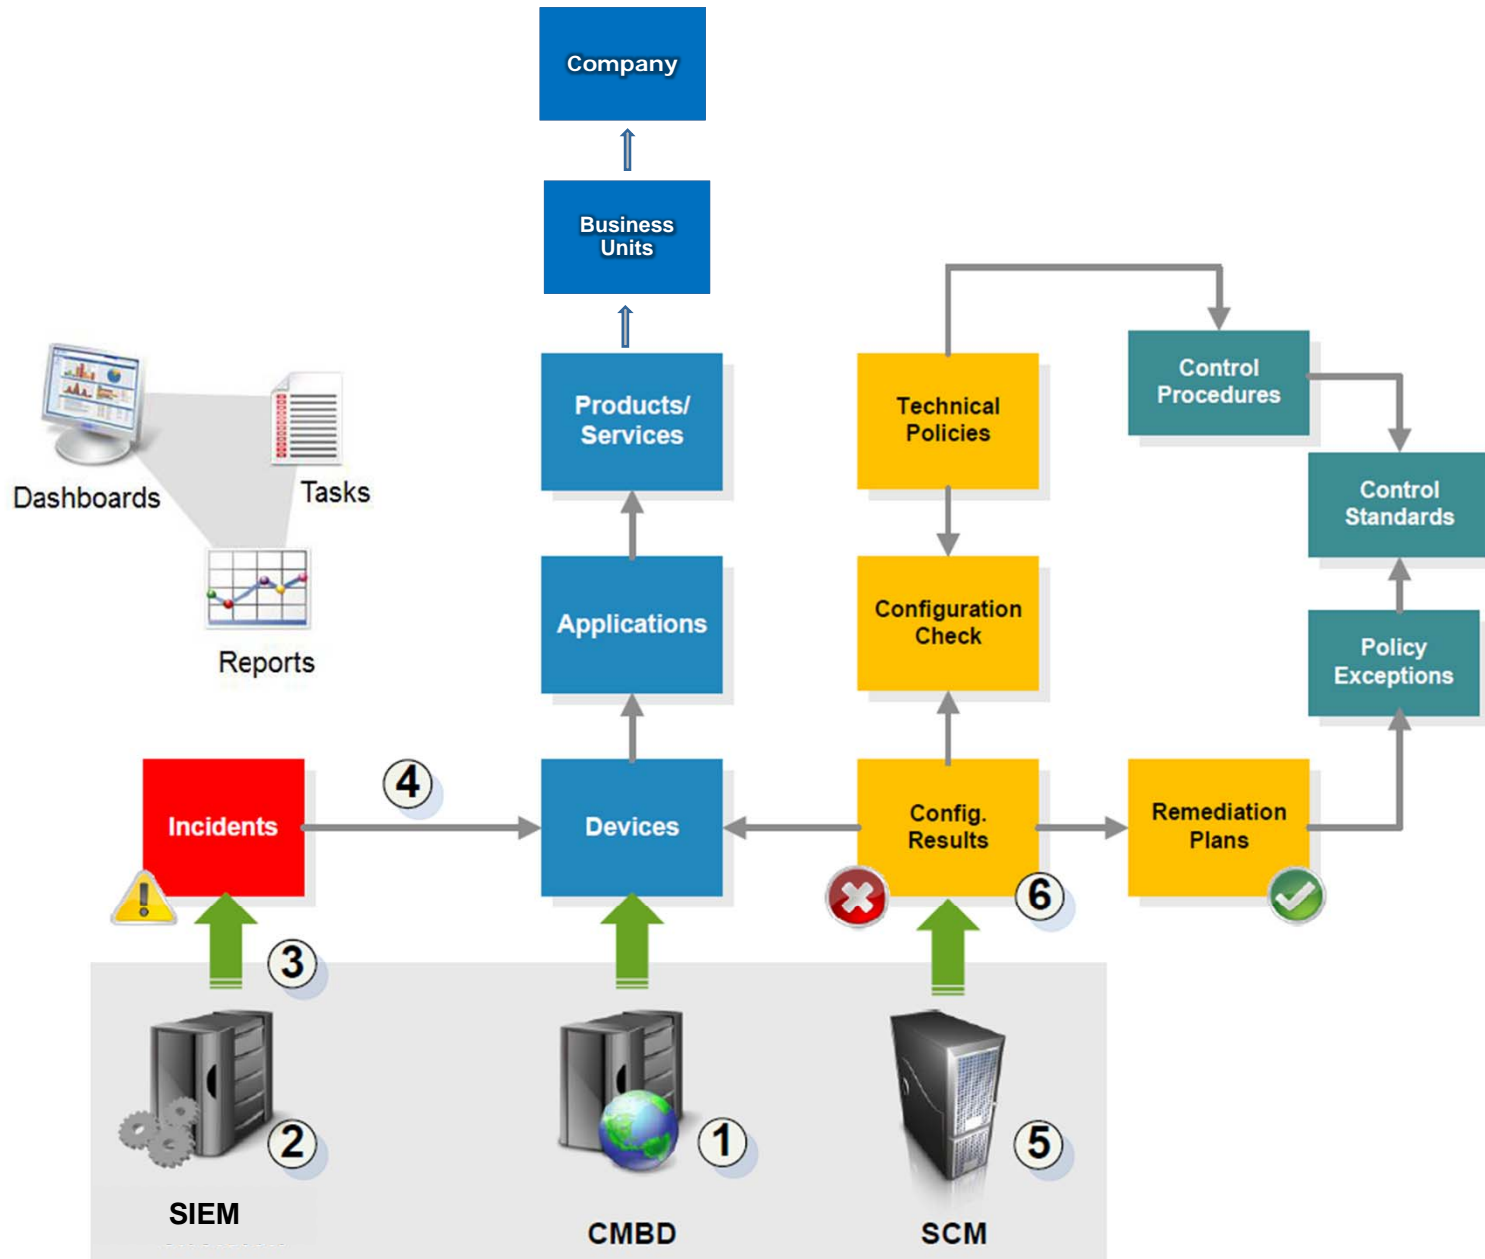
Company

Business Units

Products/ Services

Technical Policies

Control Procedures

Control Standards

Dashboards

Tasks

Reports

Applications

Configuration Check

Policy Exceptions

Incidents

4

Devices

Config. Results

Remediation Plans

6

3

2

SIEM

1

CMBD

5

SCM